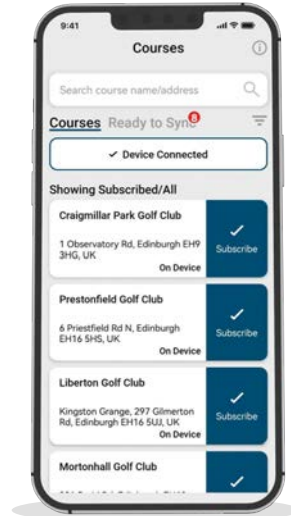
9:41

Courses

Search course name/address

Courses Ready to Sync 8

✓ Device Connected

Showing Subscribed/All

Craigmillar Park Golf Club

1 Observatory Rd, Edinburgh EH9 3HG, UK

On Device

✓
Subscribe

Prestonfield Golf Club

6 Priestfield Rd N, Edinburgh EH16 5HS, UK

On Device

✓
Subscribe

Liberton Golf Club

Kingston Grange, 297 Gilmerton Rd, Edinburgh EH16 5UJ, UK

On Device

✓
Subscribe

Mortonhall Golf Club

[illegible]

✓